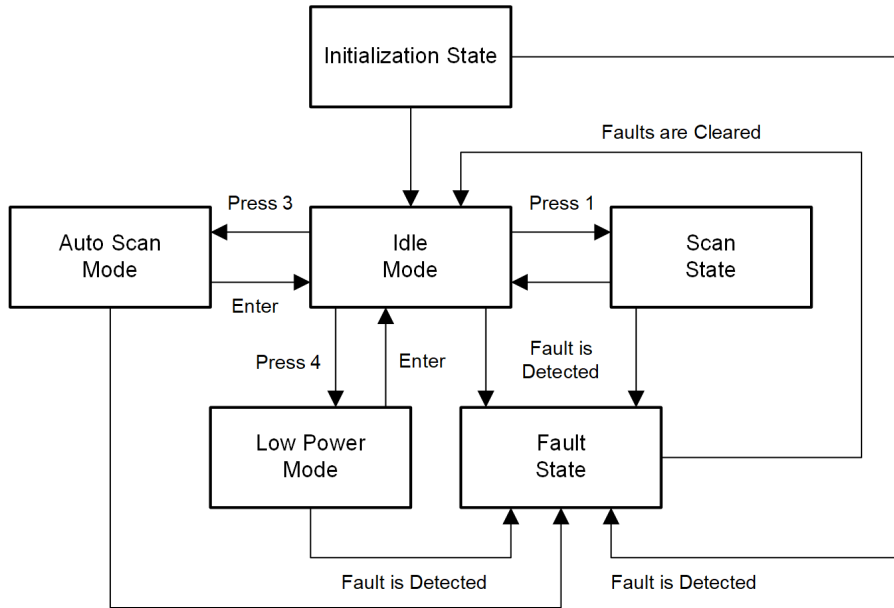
Initialization State

Faults are Cleared

Press 3

Press 1

Auto Scan Mode

Idle Mode

Scan State

Enter

Press 4

Enter

Fault is Detected

Low Power Mode

Fault State

Fault is Detected

Fault is Detected